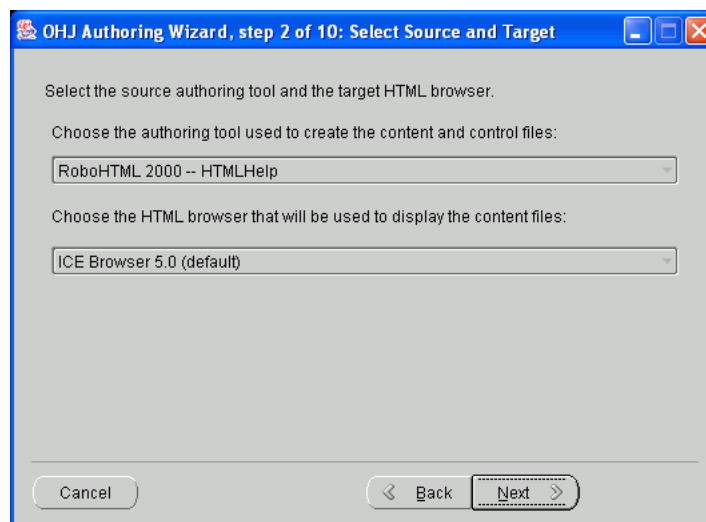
OHJ Authoring Wizard, step 2 of 10: Select Source and Target

Select the source authoring tool and the target HTML browser.

Choose the authoring tool used to create the content and control files:

RoboHTML 2000 -- HTMLHelp

Choose the HTML browser that will be used to display the content files:

ICE Browser 5.0 (default)

Cancel

Back

Next